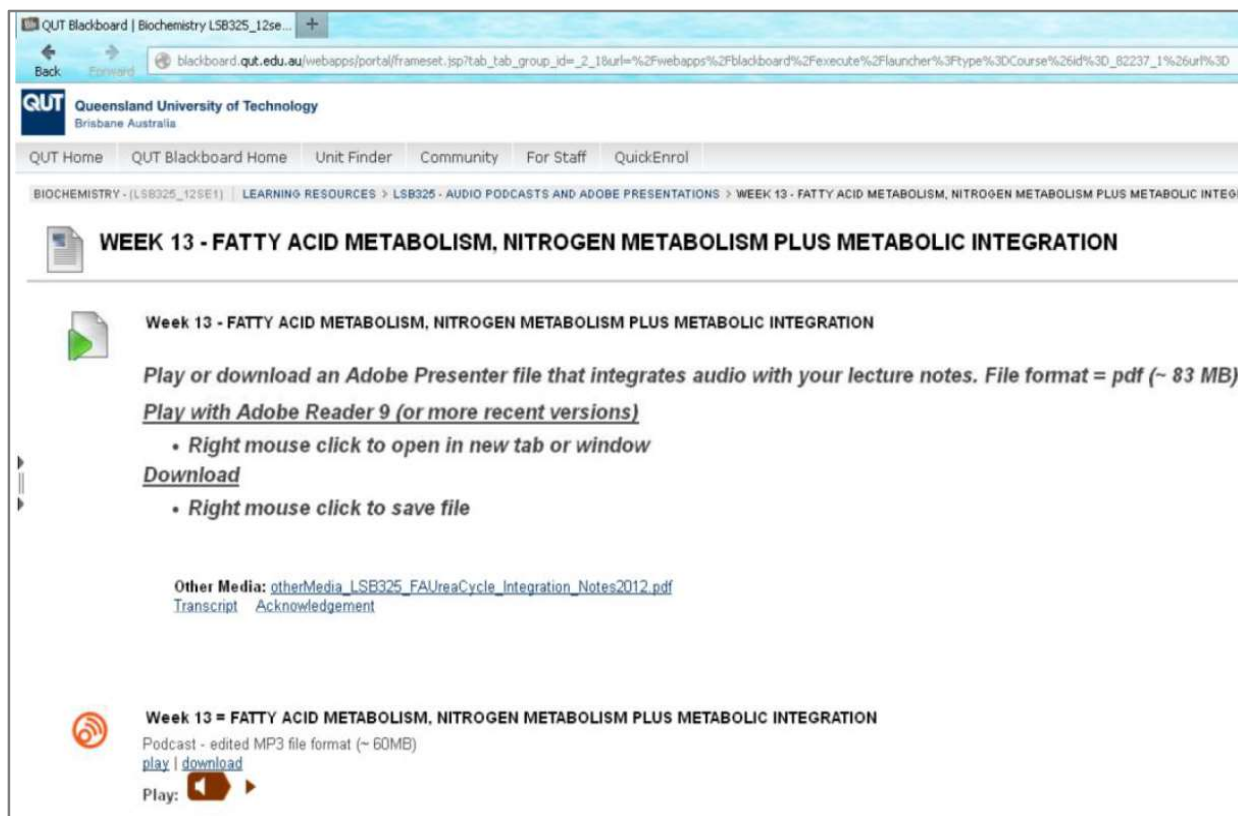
QUT Blackboard | Biochemistry LSB325_12se...

Back Forward

blackboard.qut.edu.au/webapps/portal/frameset.jsp?tab_tab_group_id=_2_1&url=%2Fwebapps%2Fblackboard%2Fexecute%2Flauncher%3Ftype%3DCourse%26id%3D_82237_1%26url%3D

QUT Queensland University of Technology Brisbane Australia

QUT Home QUT Blackboard Home Unit Finder Community For Staff QuickEnrol

BIOCHEMISTRY - (LSB325_12SE1) | LEARNING RESOURCES > LSB325 - AUDIO PODCASTS AND ADOBE PRESENTATIONS > WEEK 13 - FATTY ACID METABOLISM, NITROGEN METABOLISM PLUS METABOLIC INTEG

WEEK 13 - FATTY ACID METABOLISM, NITROGEN METABOLISM PLUS METABOLIC INTEGRATION

Week 13 - FATTY ACID METABOLISM, NITROGEN METABOLISM PLUS METABOLIC INTEGRATION

Play or download an Adobe Presenter file that integrates audio with your lecture notes. File format = pdf (~ 83 MB)

Play with Adobe Reader 9 (or more recent versions)

• Right mouse click to open in new tab or window

Download

• Right mouse click to save file

Other Media: otherMedia_LSB325_FAUreaCycle_Integration_Notes2012.pdf
Transcript Acknowledgement

Week 13 = FATTY ACID METABOLISM, NITROGEN METABOLISM PLUS METABOLIC INTEGRATION

Podcast - edited MP3 file format (~ 60MB)
play | download
Play: